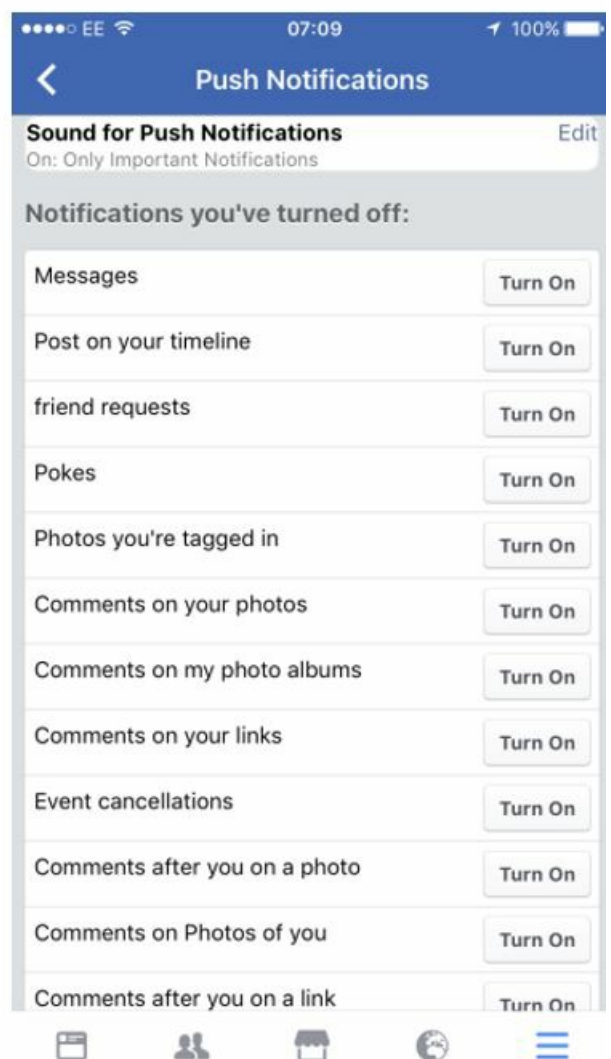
●●●●○ EE 07:09 100%

Push Notifications

Sound for Push Notifications
On: Only Important Notifications
Edit

Notifications you've turned off:

Messages
Turn On

Post on your timeline
Turn On

friend requests
Turn On

Pokes
Turn On

Photos you're tagged in
Turn On

Comments on your photos
Turn On

Comments on my photo albums
Turn On

Comments on your links
Turn On

Event cancellations
Turn On

Comments after you on a photo
Turn On

Comments on Photos of you
Turn On

Comments after you on a link
Turn On